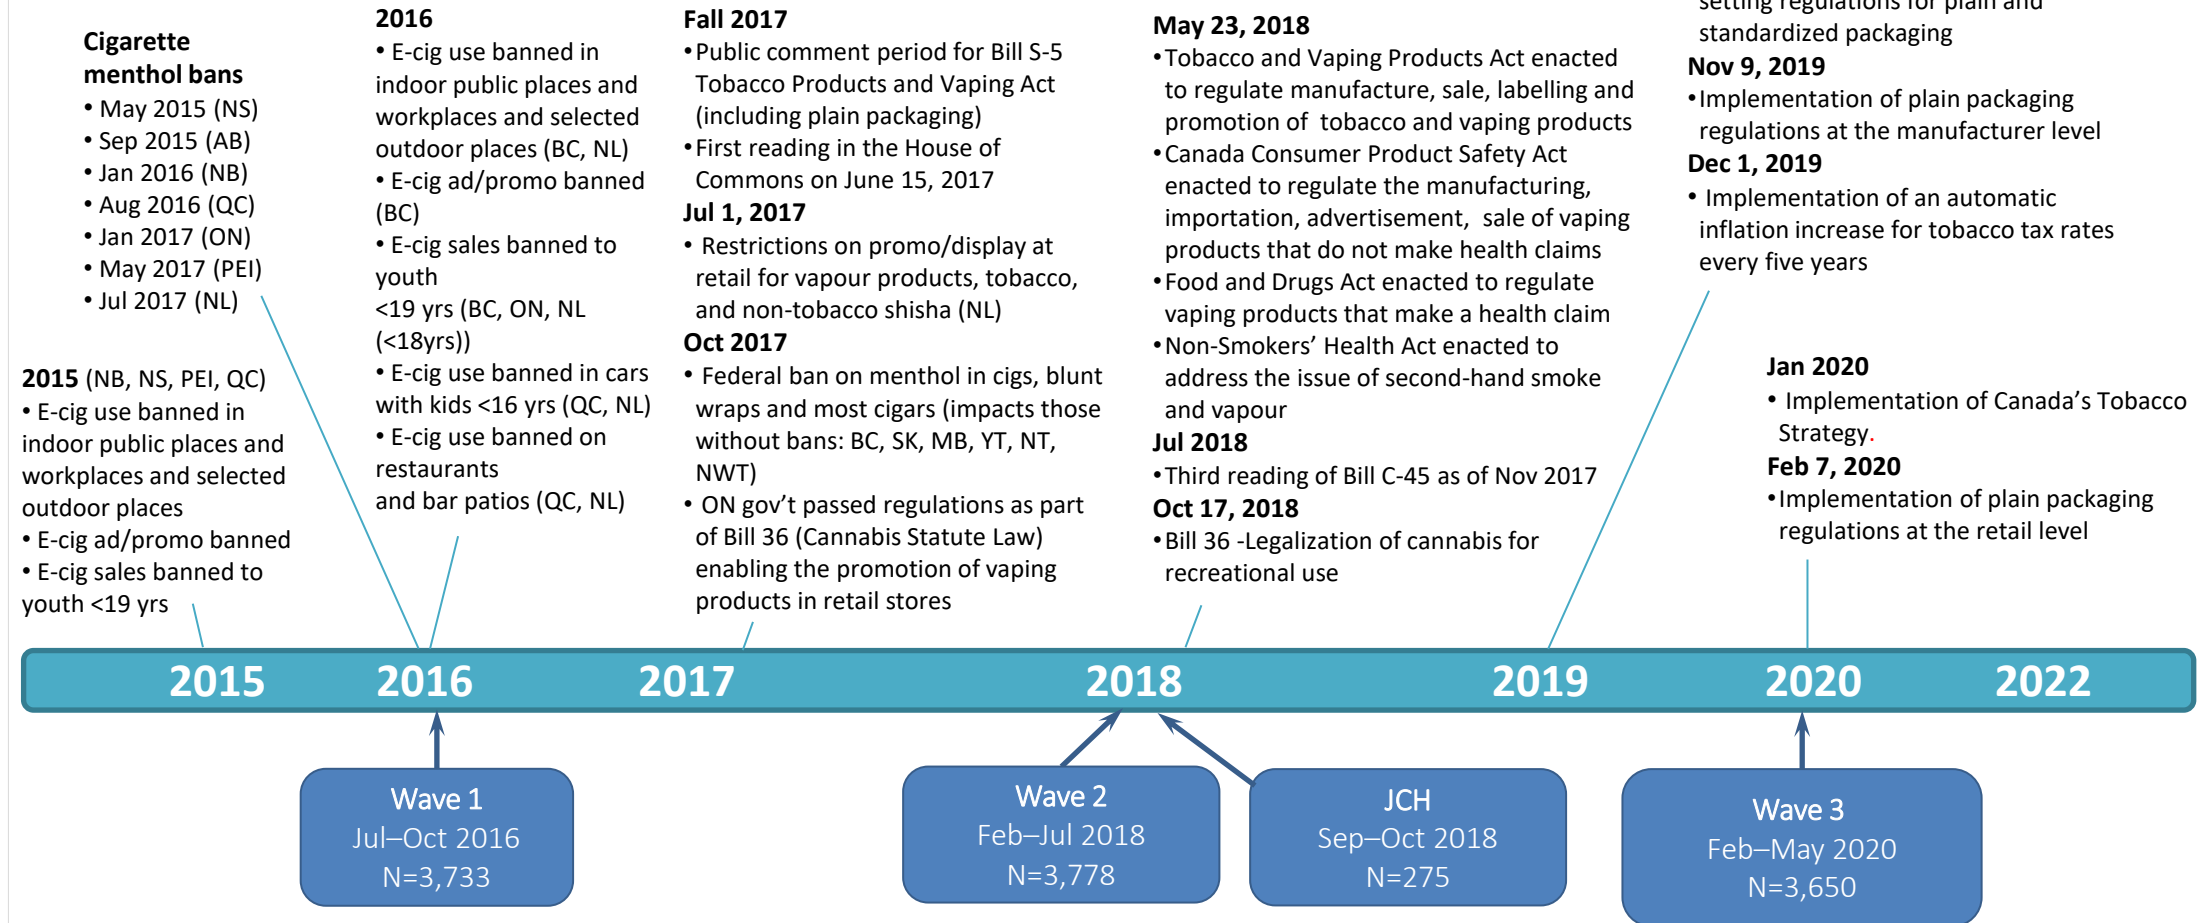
Cigarette menthol bans
• May 2015 (NS)
• Sep 2015 (AB)
• Jan 2016 (NB)
• Aug 2016 (QC)
• Jan 2017 (ON)
• May 2017 (PEI)
• Jul 2017 (NL)

2015 (NB, NS, PEI, QC)
• E-cig use banned in indoor public places and workplaces and selected outdoor places
• E-cig ad/promo banned
• E-cig sales banned to youth <19 yrs

2016
• E-cig use banned in indoor public places and workplaces and selected outdoor places (BC, NL)
• E-cig ad/promo banned (BC)
• E-cig sales banned to youth
<19 yrs (BC, ON, NL (<18yrs))
• E-cig use banned in cars with kids <16 yrs (QC, NL)
• E-cig use banned on restaurants
and bar patios (QC, NL)

Fall 2017
• Public comment period for Bill S-5 Tobacco Products and Vaping Act (including plain packaging)
• First reading in the House of Commons on June 15, 2017
Jul 1, 2017
• Restrictions on promo/display at retail for vapour products, tobacco, and non-tobacco shisha (NL)
Oct 2017
• Federal ban on menthol in cigs, blunt wraps and most cigars (impacts those without bans: BC, SK, MB, YT, NT, NWT)
• ON gov't passed regulations as part of Bill 36 (Cannabis Statute Law) enabling the promotion of vaping products in retail stores

May 23, 2018
• Tobacco and Vaping Products Act enacted to regulate manufacture, sale, labelling and promotion of tobacco and vaping products
• Canada Consumer Product Safety Act enacted to regulate the manufacturing, importation, advertisement, sale of vaping products that do not make health claims
• Food and Drugs Act enacted to regulate vaping products that make a health claim
• Non-Smokers' Health Act enacted to address the issue of second-hand smoke and vapour
Jul 2018
• Third reading of Bill C-45 as of Nov 2017
Oct 17, 2018
• Bill 36 -Legalization of cannabis for recreational use

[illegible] regulations for plain and standardized packaging
Nov 9, 2019
• Implementation of plain packaging regulations at the manufacturer level
Dec 1, 2019
• Implementation of an automatic inflation increase for tobacco tax rates every five years

Jan 2020
• Implementation of Canada's Tobacco Strategy.
Feb 7, 2020
• Implementation of plain packaging regulations at the retail level

2015 2016 2017 2018 2019 2020 2022

Wave 1
Jul–Oct 2016
N=3,733

Wave 2
Feb–Jul 2018
N=3,778

JCH
Sep–Oct 2018
N=275

Wave 3
Feb–May 2020
N=3,650